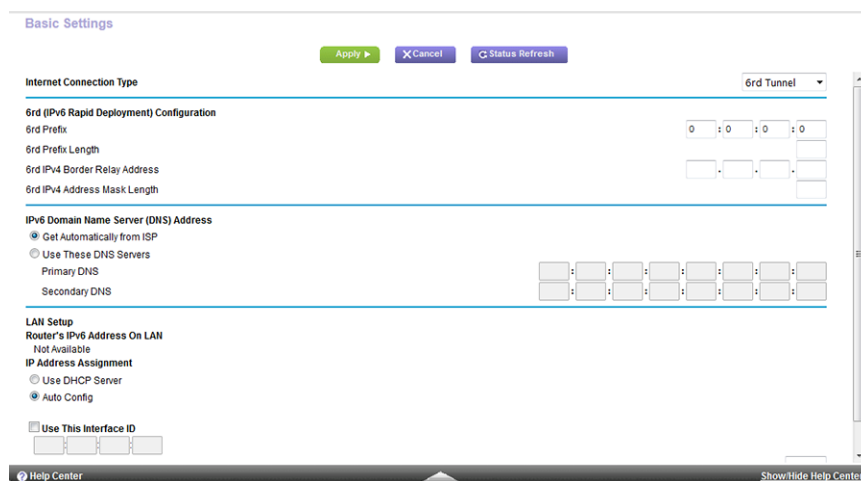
Basic Settings

Apply ▶ ✕Cancel Status Refresh

Internet Connection Type
6rd Tunnel

6rd (IPv6 Rapid Deployment) Configuration
6rd Prefix
0 : 0 : 0 : 0
6rd Prefix Length
6rd IPv4 Border Relay Address
6rd IPv4 Address Mask Length

IPv6 Domain Name Server (DNS) Address
Get Automatically from ISP
Use These DNS Servers
Primary DNS
Secondary DNS

LAN Setup
Router's IPv6 Address On LAN
Not Available
IP Address Assignment
Use DHCP Server
Auto Config

Use This Interface ID

Help Center
Show/Hide Help Cente